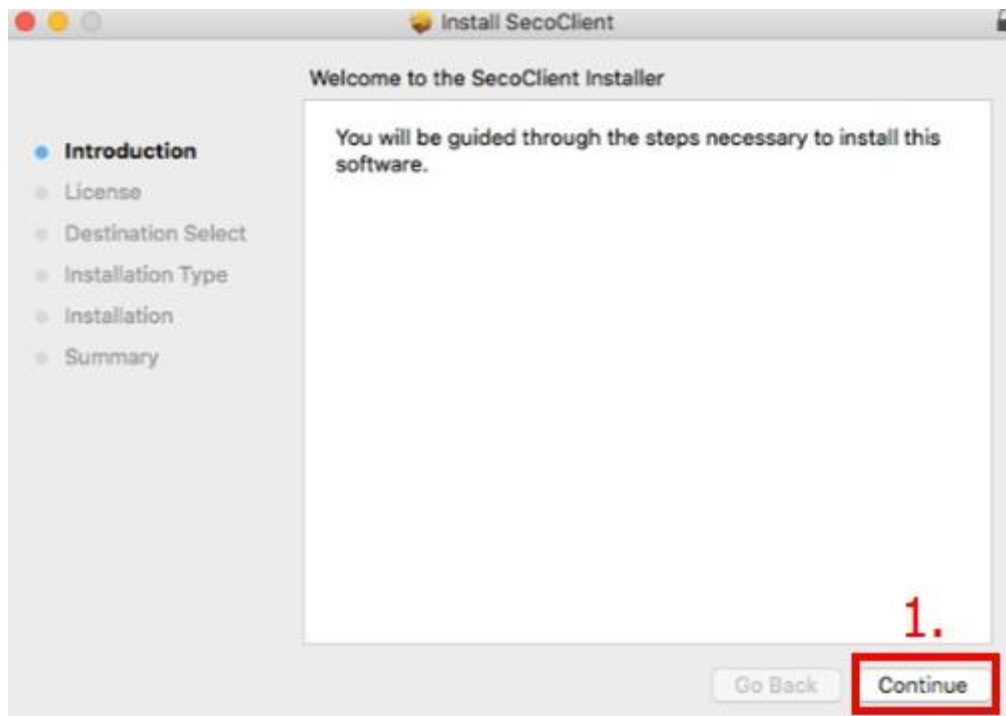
Install SecoClient

Welcome to the SecoClient Installer

Introduction
License
Destination Select
Installation Type
Installation
Summary

You will be guided through the steps necessary to install this software.

1.

Go Back
Continue